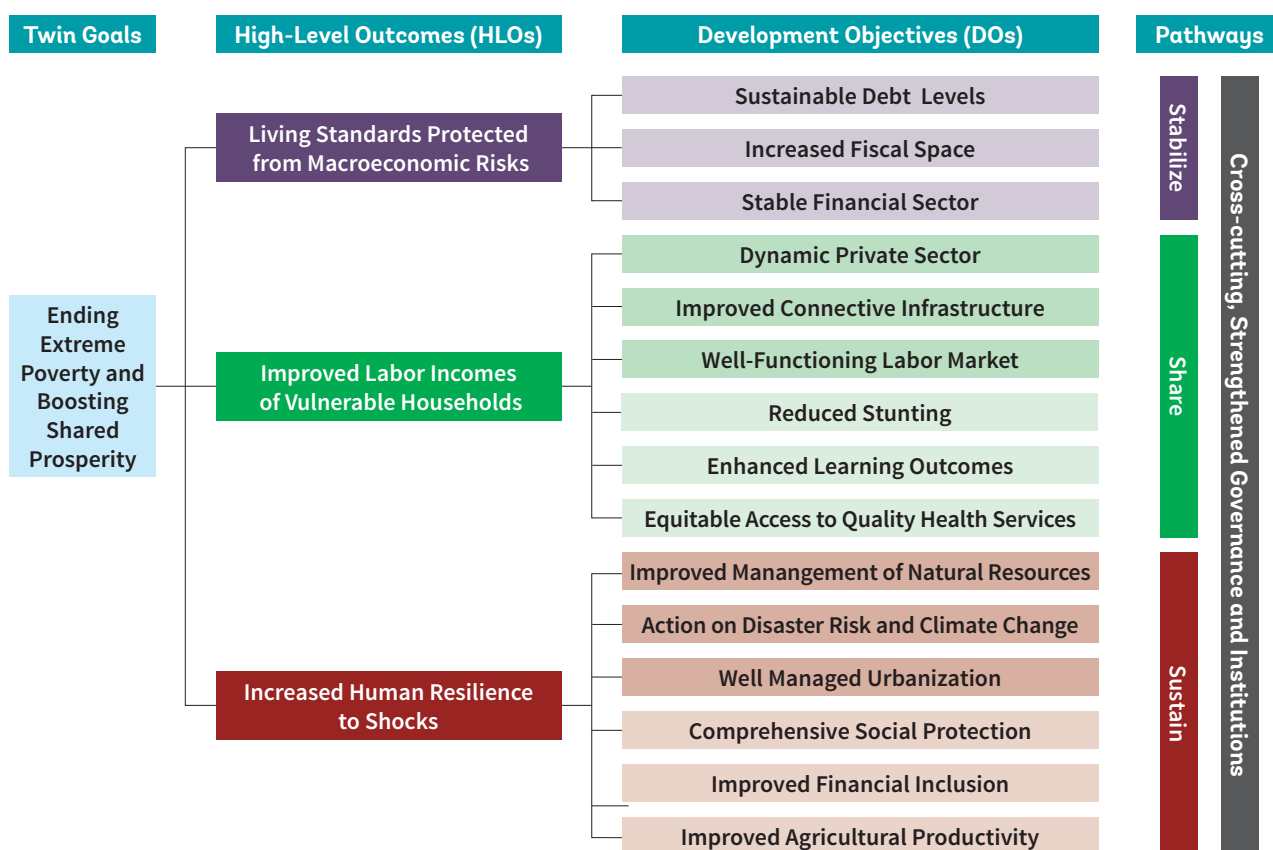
Twin Goals

High-Level Outcomes (HLOs)

Development Objectives (DOs)

Pathways

Ending Extreme Poverty and Boosting Shared Prosperity

Living Standards Protected from Macroeconomic Risks

Sustainable Debt Levels

Increased Fiscal Space

Stable Financial Sector

Improved Labor Incomes of Vulnerable Households

Dynamic Private Sector

Improved Connective Infrastructure

Well-Functioning Labor Market

Reduced Stunting

Enhanced Learning Outcomes

Equitable Access to Quality Health Services

Increased Human Resilience to Shocks

Improved Manangement of Natural Resources

Action on Disaster Risk and Climate Change

Well Managed Urbanization

Comprehensive Social Protection

Improved Financial Inclusion

Improved Agricultural Productivity

Stabilize

Share

Sustain

Cross-cutting, Strengthened Governance and Institutions